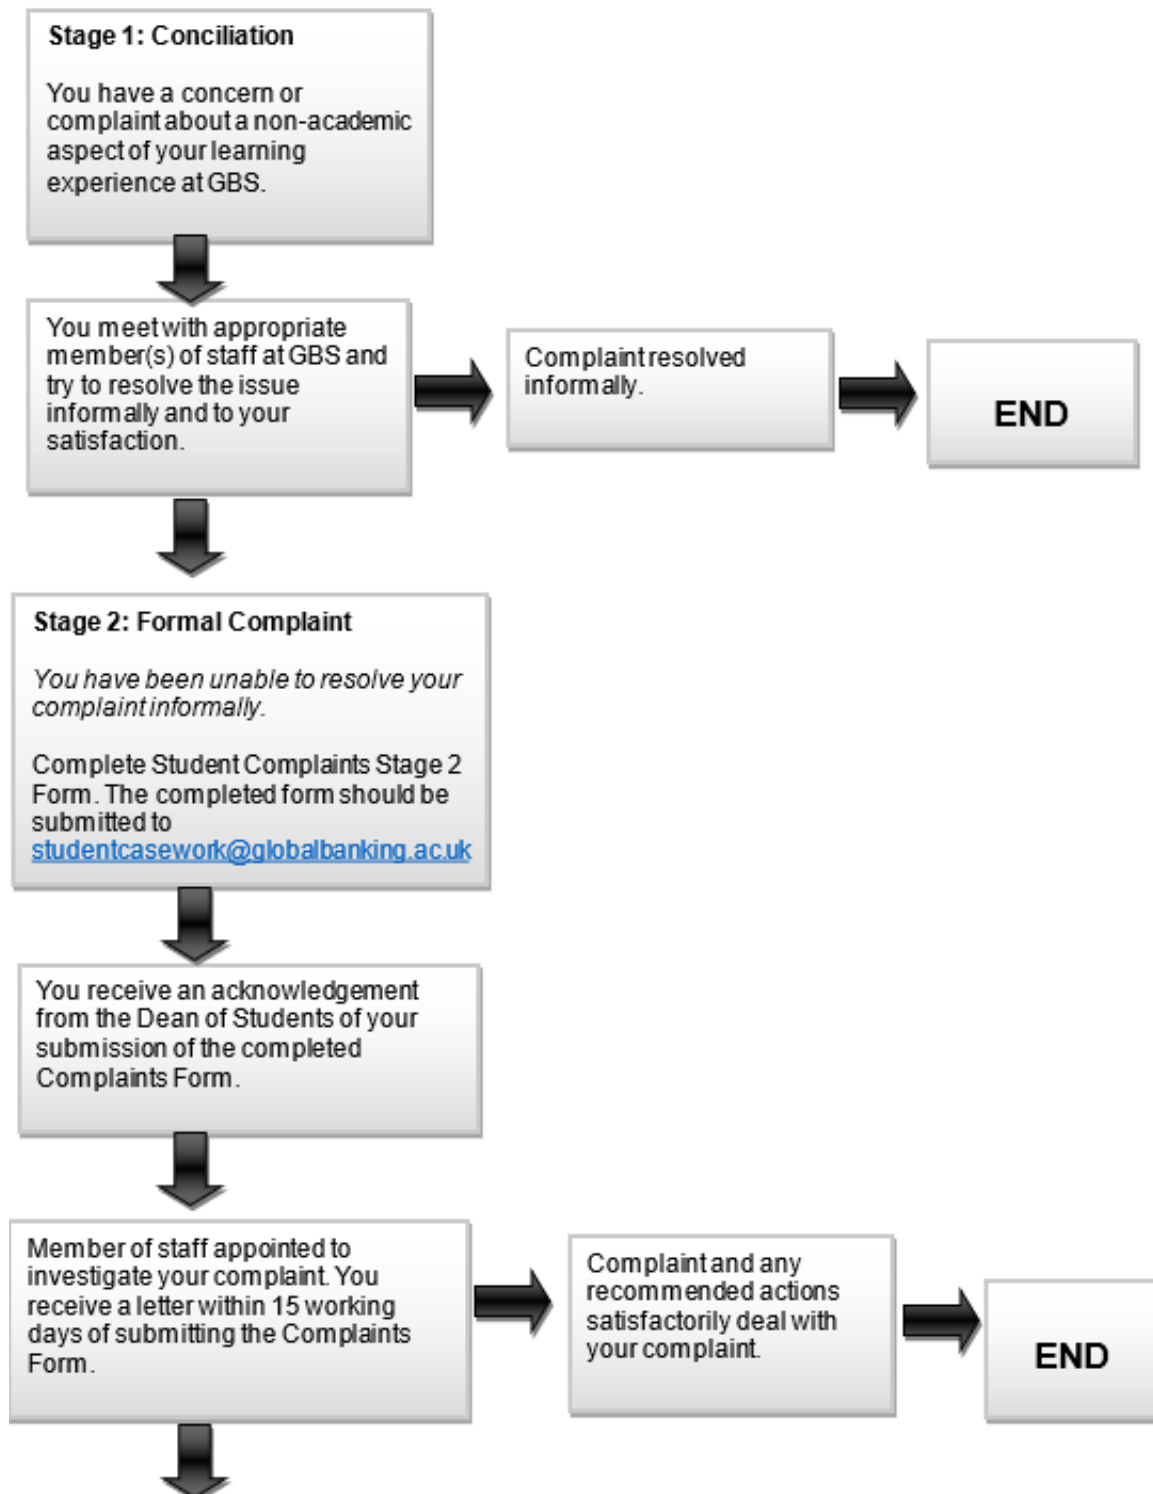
Stage 1: Conciliation

You have a concern or complaint about a non-academic aspect of your learning experience at GBS.

You meet with appropriate member(s) of staff at GBS and try to resolve the issue informally and to your satisfaction.

Complaint resolved informally.

END

Stage 2: Formal Complaint

*You have been unable to resolve your complaint informally.*

Complete Student Complaints Stage 2 Form. The completed form should be submitted to studentcasework@globalbanking.ac.uk

You receive an acknowledgement from the Dean of Students of your submission of the completed Complaints Form.

Member of staff appointed to investigate your complaint. You receive a letter within 15 working days of submitting the Complaints Form.

Complaint and any recommended actions satisfactorily deal with your complaint.

END